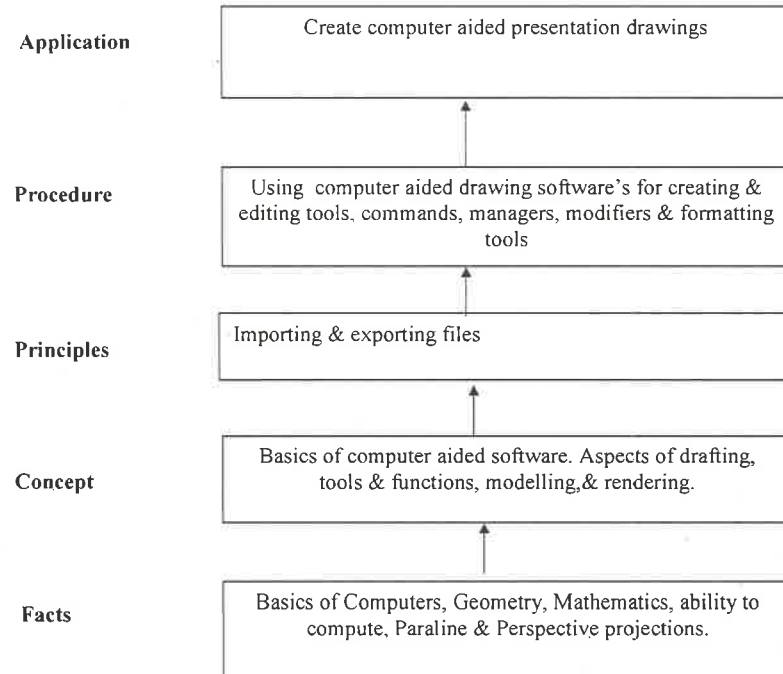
Application

Create computer aided presentation drawings

Procedure

Using computer aided drawing software's for creating & editing tools, commands, managers, modifiers & formatting tools

Principles

Importing & exporting files

Concept

Basics of computer aided software. Aspects of drafting, tools & functions, modelling,& rendering.

Facts

Basics of Computers, Geometry, Mathematics, ability to compute, Paraline & Perspective projections.